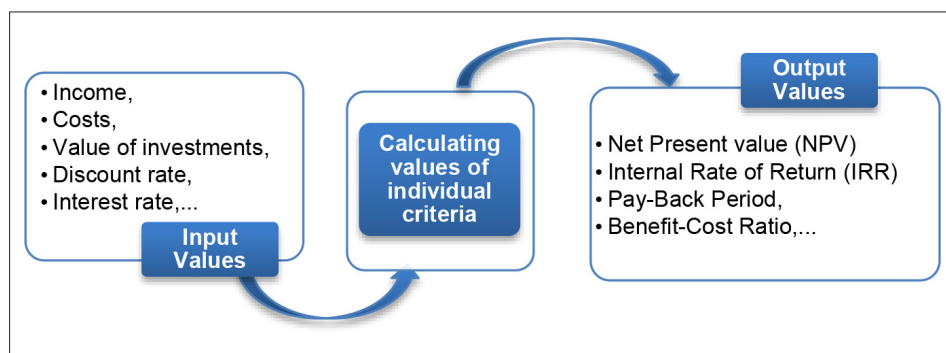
• Income,
• Costs,
• Value of investments,
• Discount rate,
• Interest rate,...

Input Values

Calculating values of individual criteria

Output Values

• Net Present value (NPV)
• Internal Rate of Return (IRR)
• Pay-Back Period,
• Benefit-Cost Ratio,...